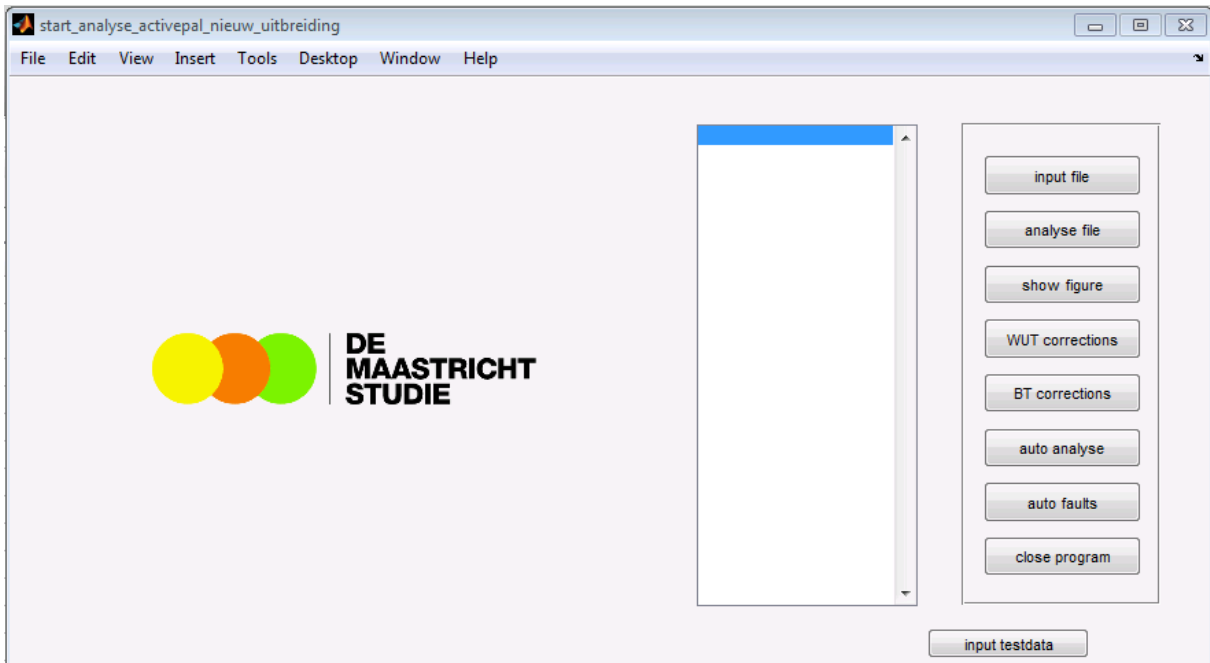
start_analyse_activepal_nieuw_uitbreiding

File Edit View Insert Tools Desktop Window Help

DE MAASTRICHT STUDIE

input file

analyse file

show figure

WUT corrections

BT corrections

auto analyse

auto faults

close program

input testdata